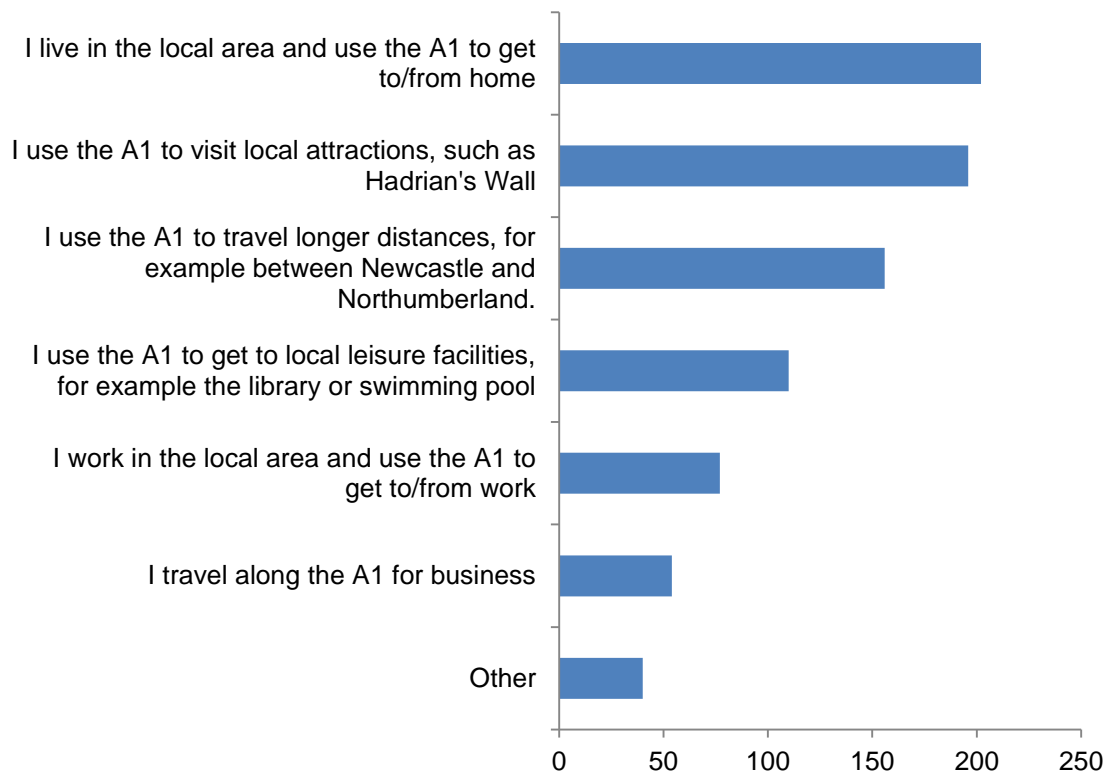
I live in the local area and use the A1 to get to/from home

I use the A1 to visit local attractions, such as Hadrian's Wall

I use the A1 to travel longer distances, for example between Newcastle and Northumberland.

I use the A1 to get to local leisure facilities, for example the library or swimming pool

I work in the local area and use the A1 to get to/from work

I travel along the A1 for business

Other

0 50 100 150 200 250